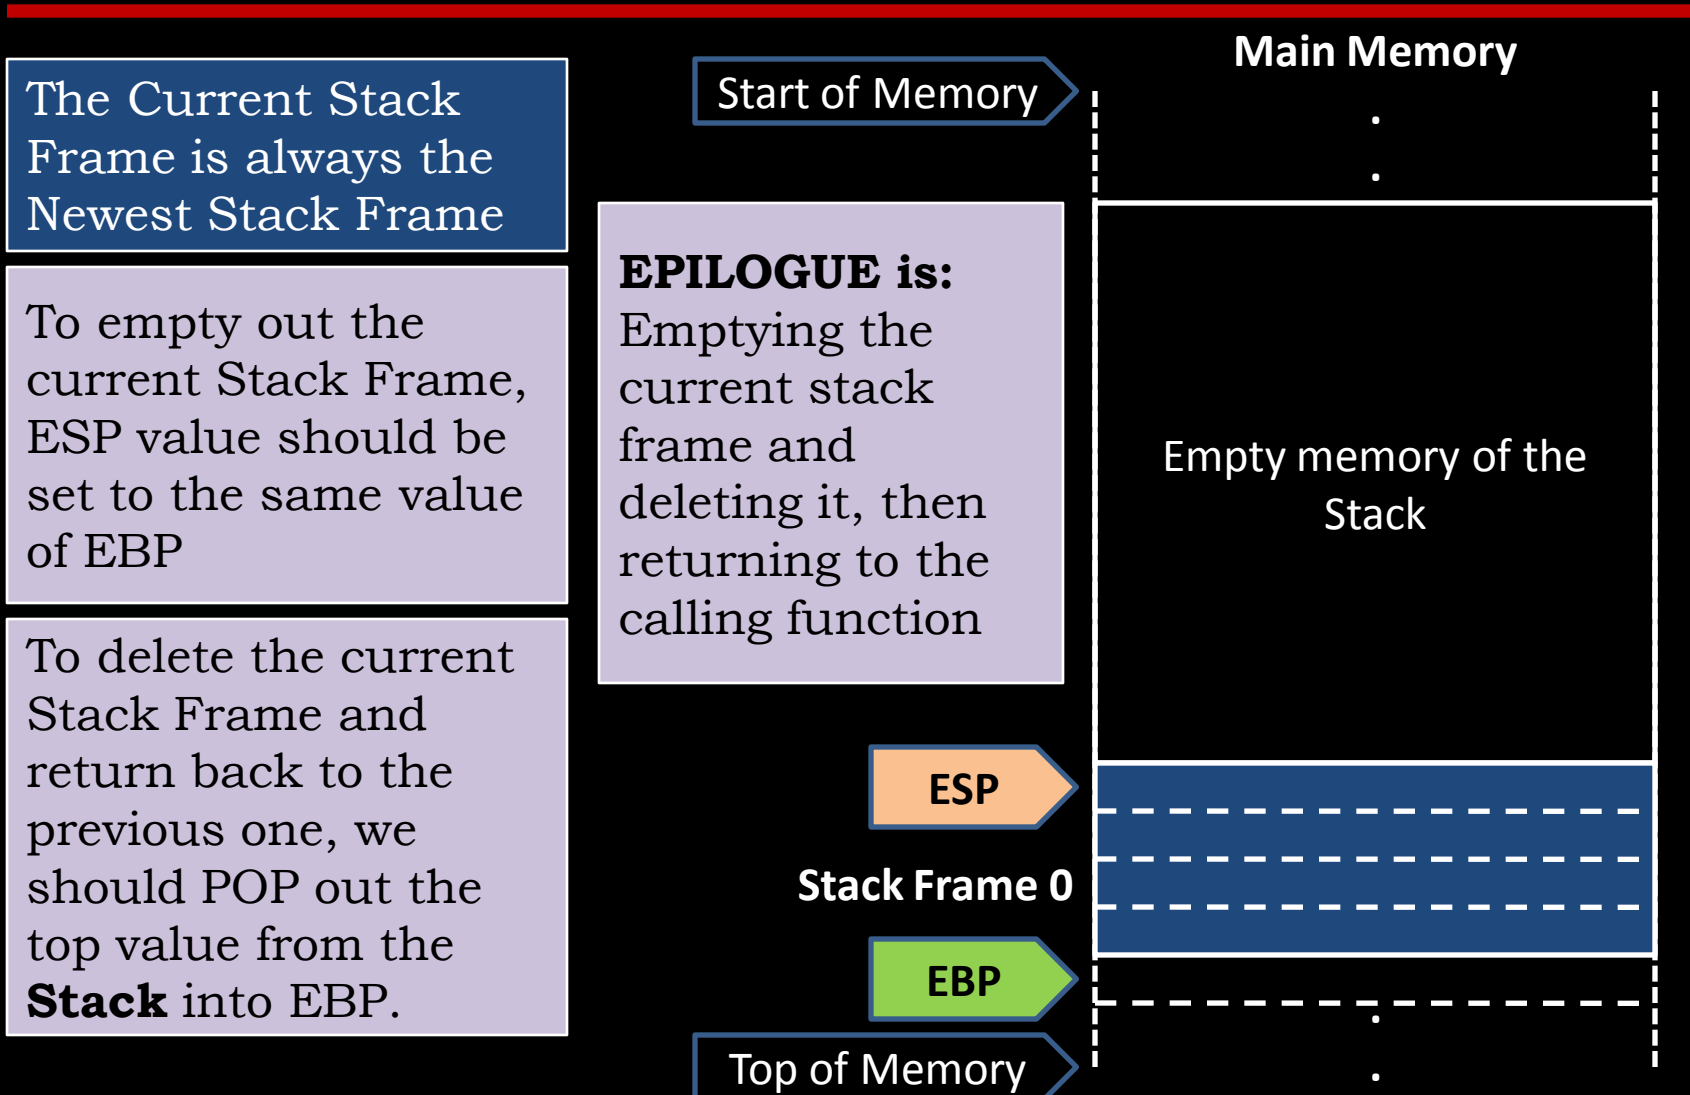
The Current Stack Frame is always the Newest Stack Frame

To empty out the current Stack Frame, ESP value should be set to the same value of EBP

To delete the current Stack Frame and return back to the previous one, we should POP out the top value from the **Stack** into EBP.

Start of Memory

Main Memory

**EPILOGUE is:** Emptying the current stack frame and deleting it, then returning to the calling function

Empty memory of the Stack

ESP

Stack Frame 0

EBP

Top of Memory